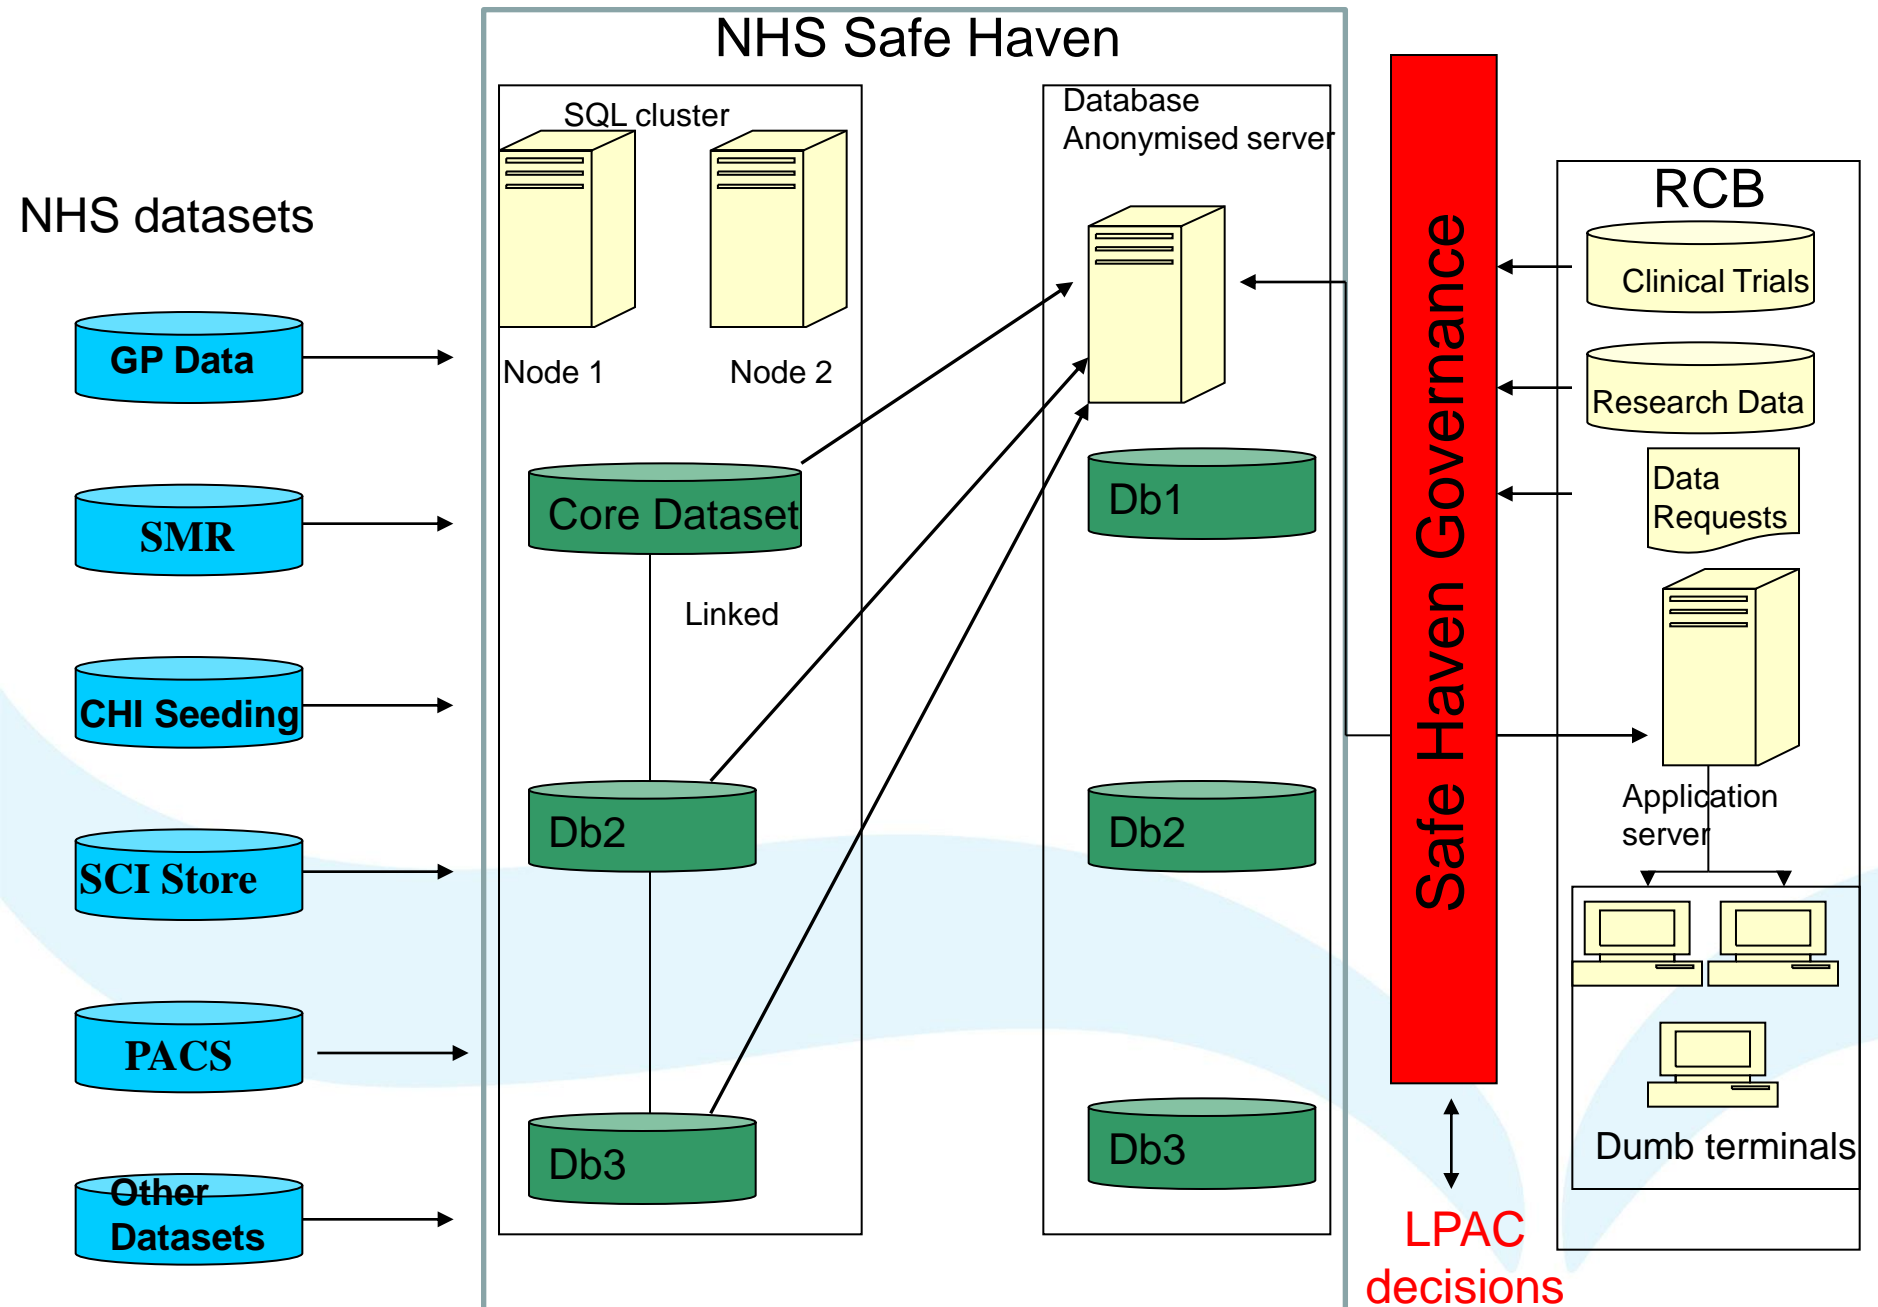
NHS Safe Haven

NHS datasets

GP Data

SMR

CHI Seeding

SCI Store

PACS

Other Datasets

SQL cluster

Node 1

Node 2

Core Dataset

Linked

Db2

Db3

Database Anonymised server

Db1

Db2

Db3

Safe Haven Governance

LPAC decisions

RCB

Clinical Trials

Research Data

Data Requests

Application server

Dumb terminals